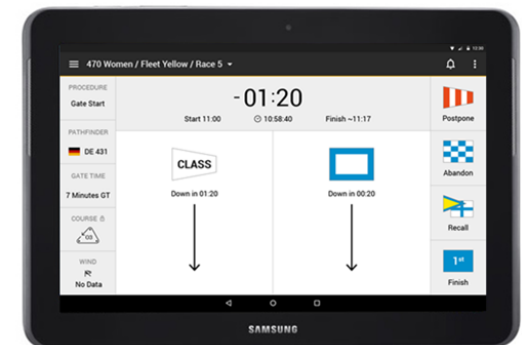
470 Women / Fleet Yellow / Race 5

PROCEDURE
Gate Start

PATHFINDER
DE 431

GATE TIME
7 Minutes GT

COURSE

WIND
No Data

-01:20
Start 11:00
10:58:40
Finish ~11:17

CLASS
Down in 01:20

Down in 00:20

Postpone

Abandon

Recall

1st
Finish

SAMSUNG